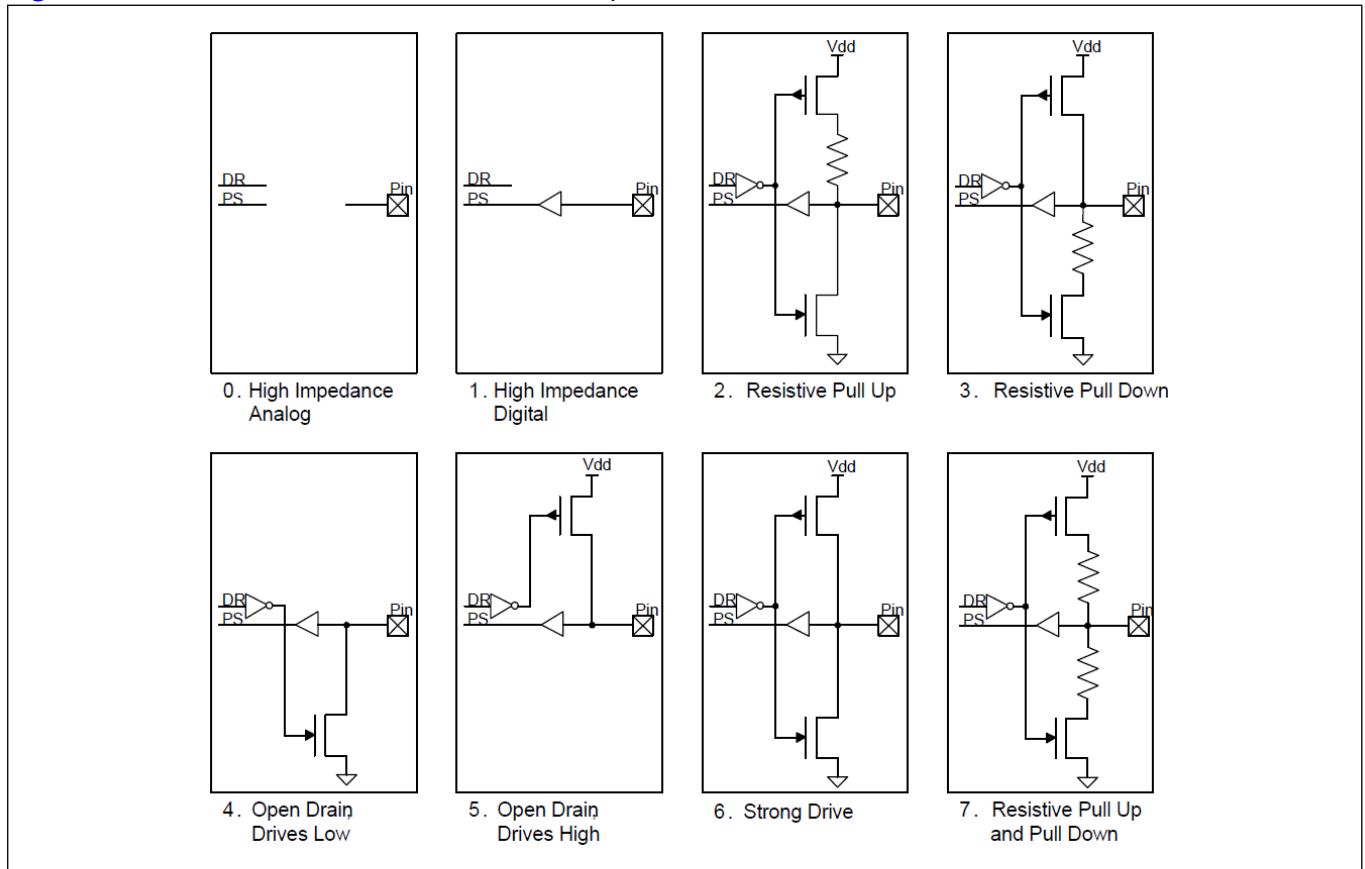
DR
PS
Pin

0. High Impedance Analog

DR
PS
Pin

1. High Impedance Digital

Vdd
DR
PS
Pin

2. Resistive Pull Up

Vdd
DR
PS
Pin

3. Resistive Pull Down

DR
PS
Pin

4. Open Drain, Drives Low

Vdd
DR
PS
Pin

5. Open Drain, Drives High

Vdd
DR
PS
Pin

6. Strong Drive

Vdd
DR
PS
Pin

7. Resistive Pull Up and Pull Down